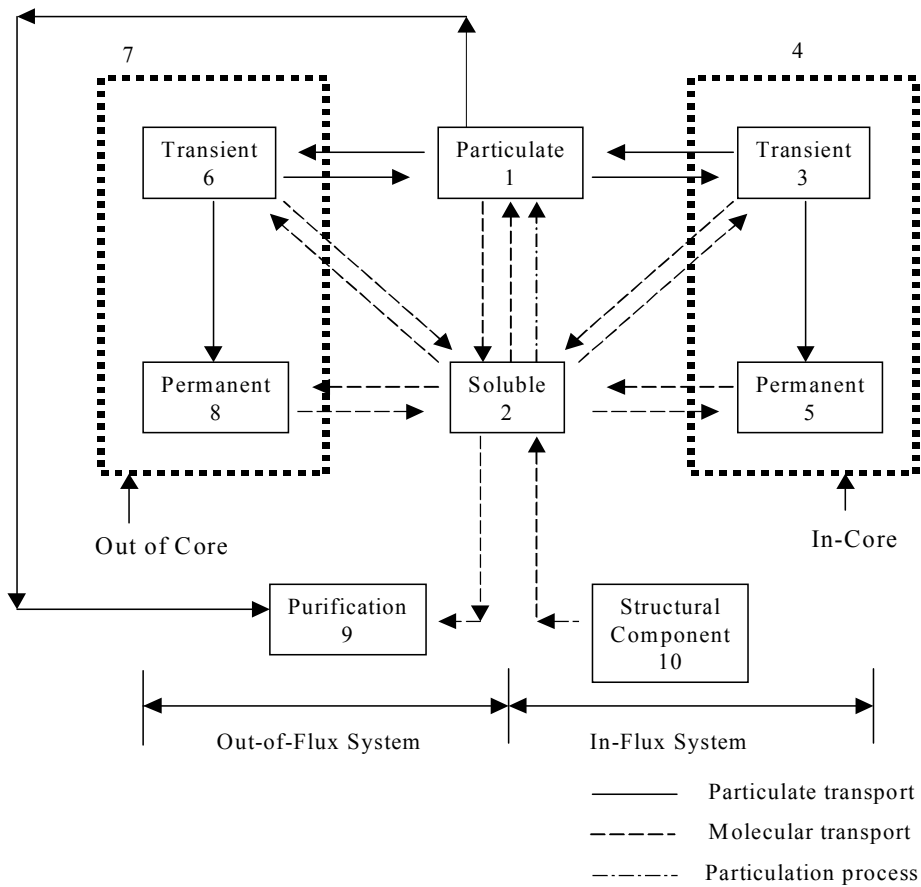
7

4

Transient
6

Particulate
1

Transient
3

Permanent
8

Soluble
2

Permanent
5

Out of Core

In-Core

Purification
9

Structural
Component
10

Out-of-Flux System

In-Flux System

Particulate transport

Molecular transport

Particulation process